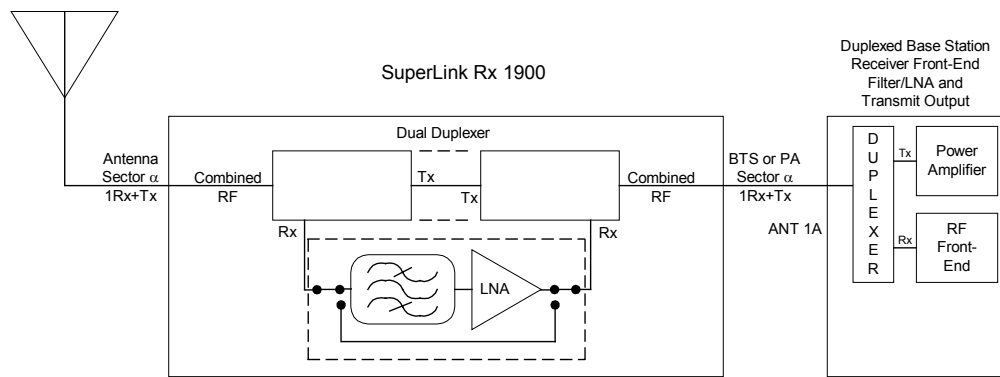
SuperLink Rx 1900

Duplexed Base Station Receiver Front-End Filter/LNA and Transmit Output

Dual Duplexer

Antenna Sector $\alpha$ 1Rx+Tx

Combined RF

Tx

Tx

Combined RF

BTS or PA Sector $\alpha$ 1Rx+Tx

ANT 1A

Rx

Rx

LNA

D U P L E X E R

Tx

Power Amplifier

Rx

RF Front-End